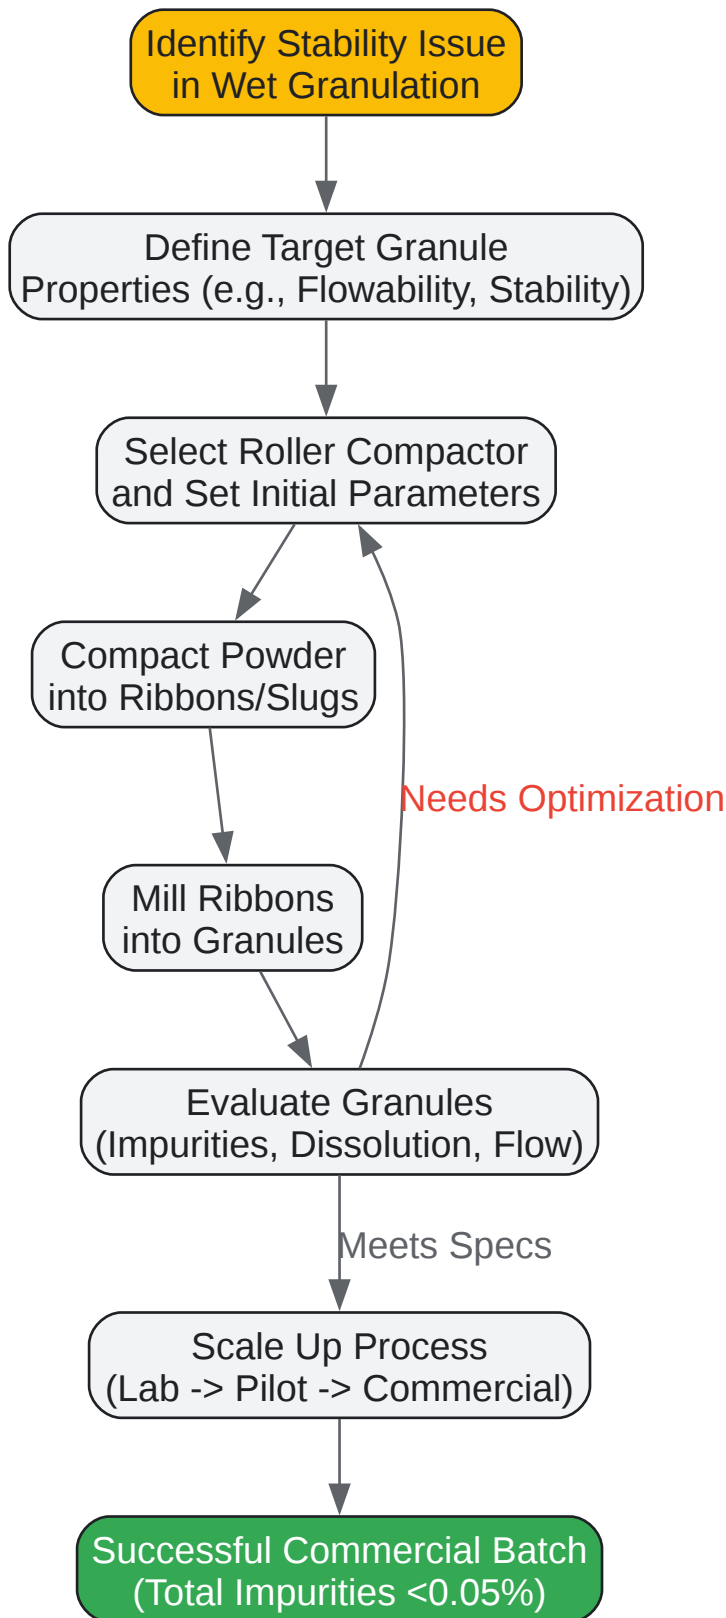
Identify Stability Issue in Wet Granulation

Define Target Granule Properties (e.g., Flowability, Stability)

Select Roller Compactor and Set Initial Parameters

Compact Powder into Ribbons/Slugs

Mill Ribbons into Granules

Needs Optimization

Evaluate Granules (Impurities, Dissolution, Flow)

Meets Specs

Scale Up Process (Lab -> Pilot -> Commercial)

Successful Commercial Batch (Total Impurities <0.05%)